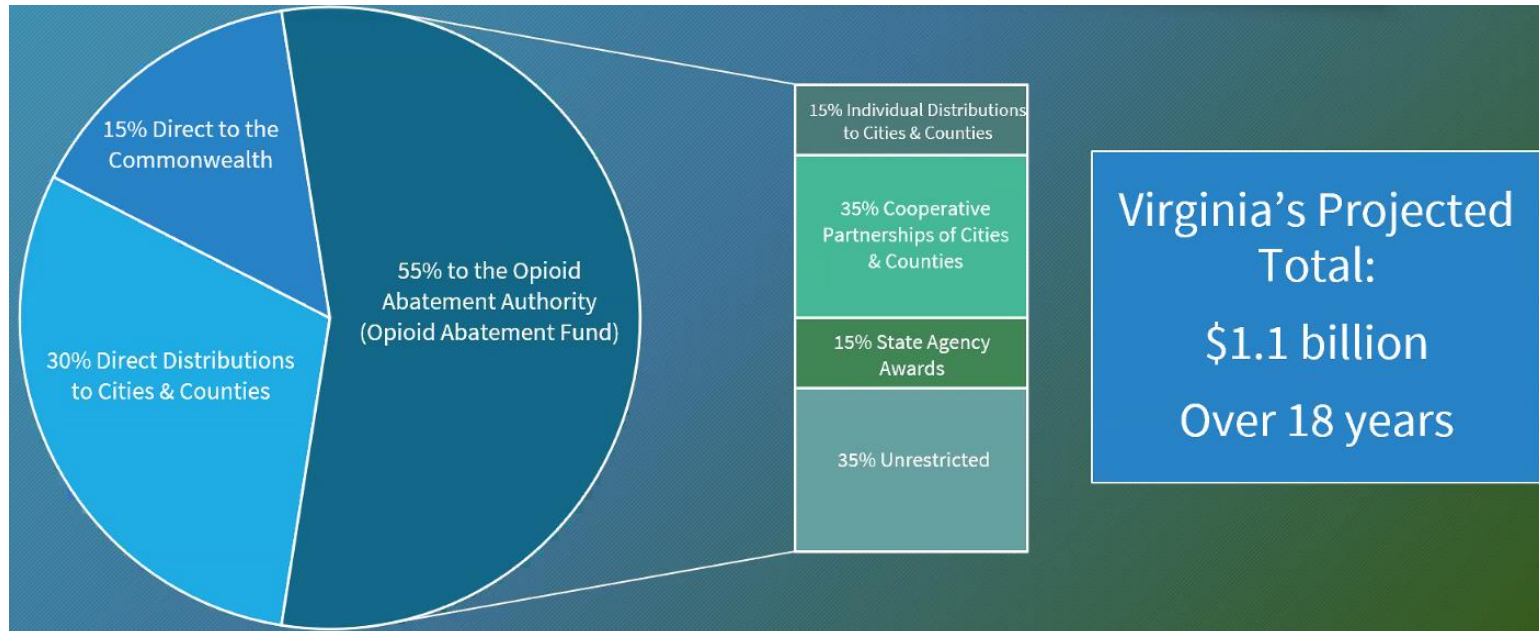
15% Direct to the Commonwealth

30% Direct Distributions to Cities & Counties

55% to the Opioid Abatement Authority (Opioid Abatement Fund)

15% Individual Distributions to Cities & Counties

35% Cooperative Partnerships of Cities & Counties

15% State Agency Awards

35% Unrestricted

Virginia's Projected Total:

$1.1 billion

Over 18 years